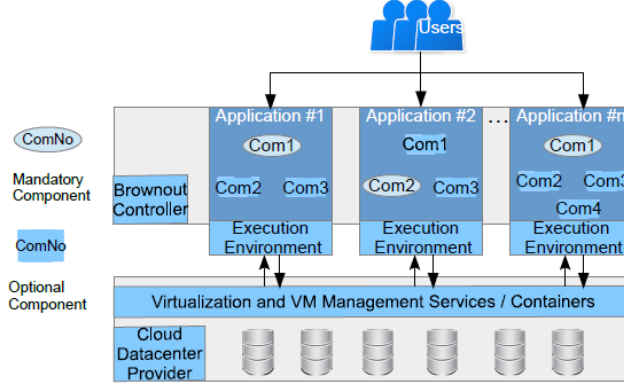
Users

ComNo

Mandatory Component

ComNo

Optional Component

Brownout Controller

Application #1
Com1
Com2
Com3
Execution Environment

Application #2
Com1
Com2
Com3
Execution Environment

...

Application #n
Com1
Com2
Com3
Com4
Execution Environment

Virtualization and VM Management Services / Containers

Cloud Datacenter Provider